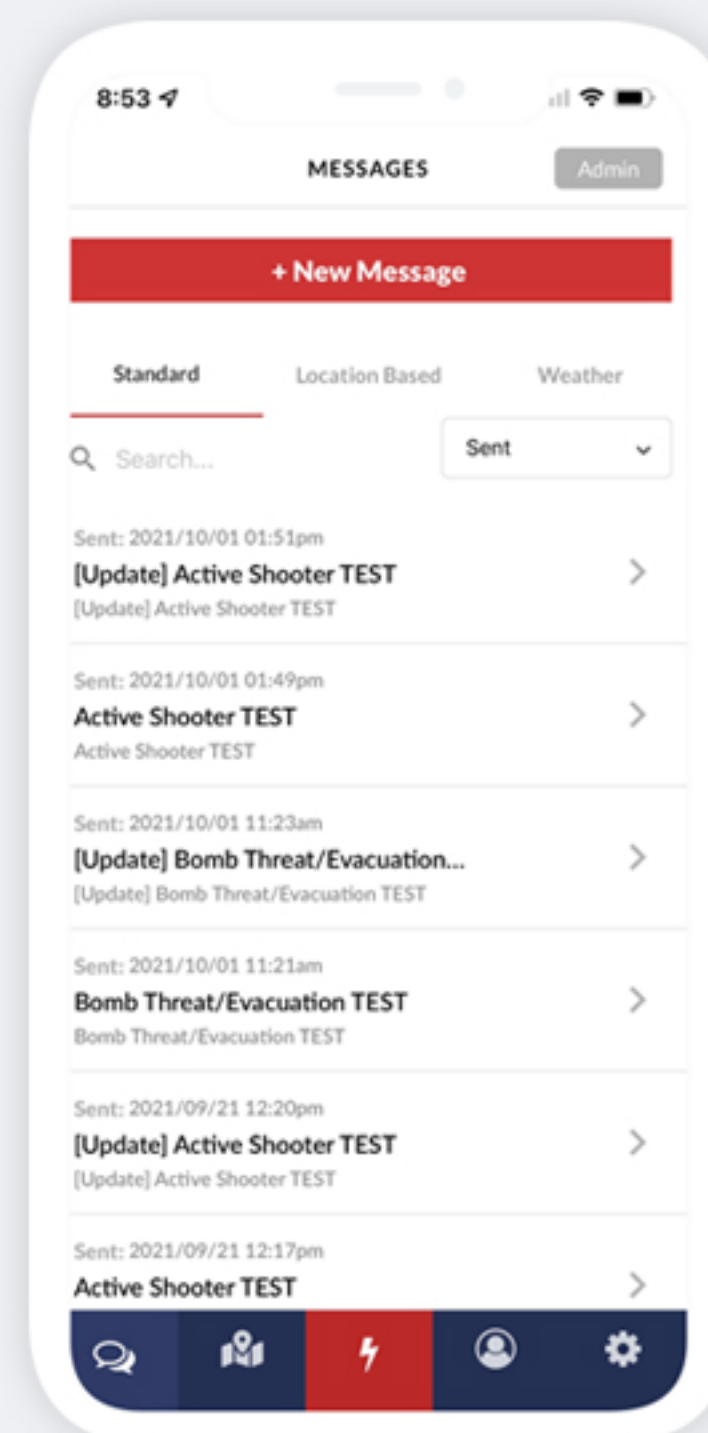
8:53

MESSAGES

Admin

+ New Message

Standard

Location Based

Weather

Search...

Sent

Sent: 2021/10/01 01:51pm
[Update] Active Shooter TEST
[Update] Active Shooter TEST

Sent: 2021/10/01 01:49pm
Active Shooter TEST
Active Shooter TEST

Sent: 2021/10/01 11:23am
[Update] Bomb Threat/Evacuation...
[Update] Bomb Threat/Evacuation TEST

Sent: 2021/10/01 11:21am
Bomb Threat/Evacuation TEST
Bomb Threat/Evacuation TEST

Sent: 2021/09/21 12:20pm
[Update] Active Shooter TEST
[Update] Active Shooter TEST

Sent: 2021/09/21 12:17pm
Active Shooter TEST